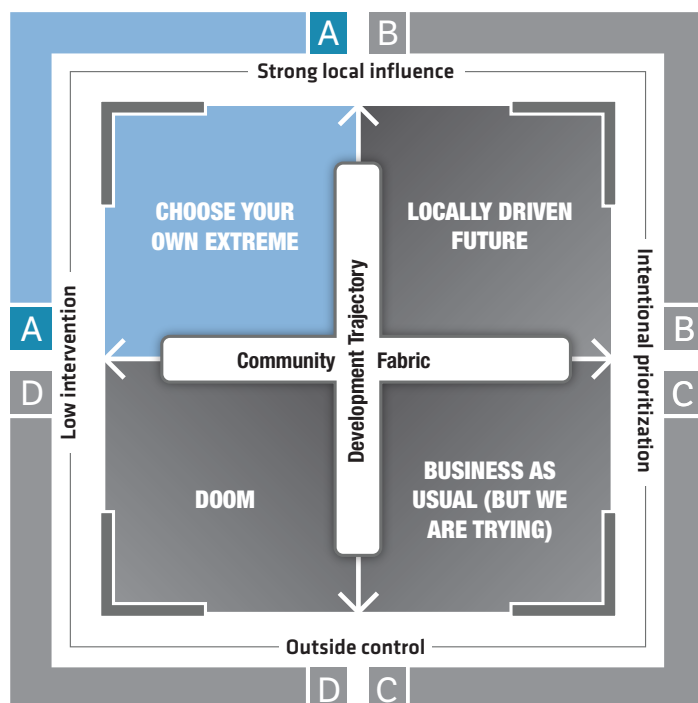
A B

Strong local influence

CHOOSE YOUR OWN EXTREME

LOCALLY DRIVEN FUTURE

A

Low intervention

D

Development Trajectory

Community Fabric

Intentional prioritization

B

C

DOOM

BUSINESS AS USUAL (BUT WE ARE TRYING)

Outside control

D C